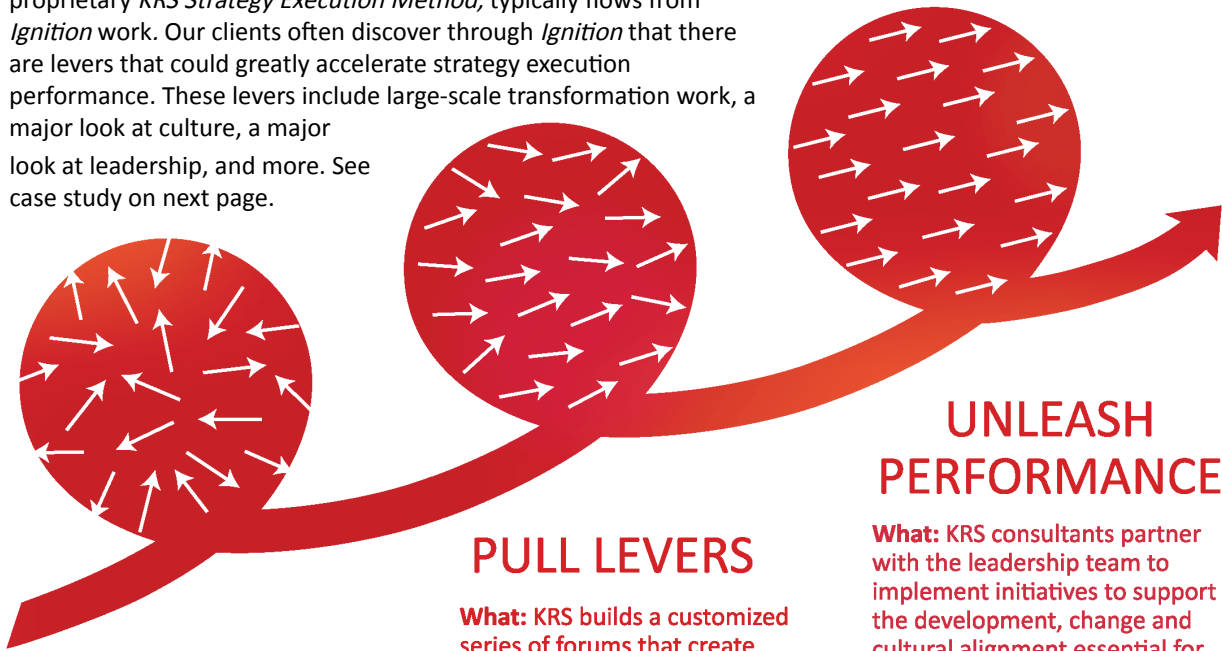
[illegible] KRS Strategy Execution Method, typically flows from Ignition work. Our clients often discover through Ignition that there are levers that could greatly accelerate strategy execution performance. These levers include large-scale transformation work, a major look at culture, a major look at leadership, and more. See case study on next page.

UNLEASH PERFORMANCE

What: KRS consultants partner with the leadership team to implement initiatives to support the development, change and cultural alignment essential for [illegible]

PULL LEVERS

What: KRS builds a customized series of forums that create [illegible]